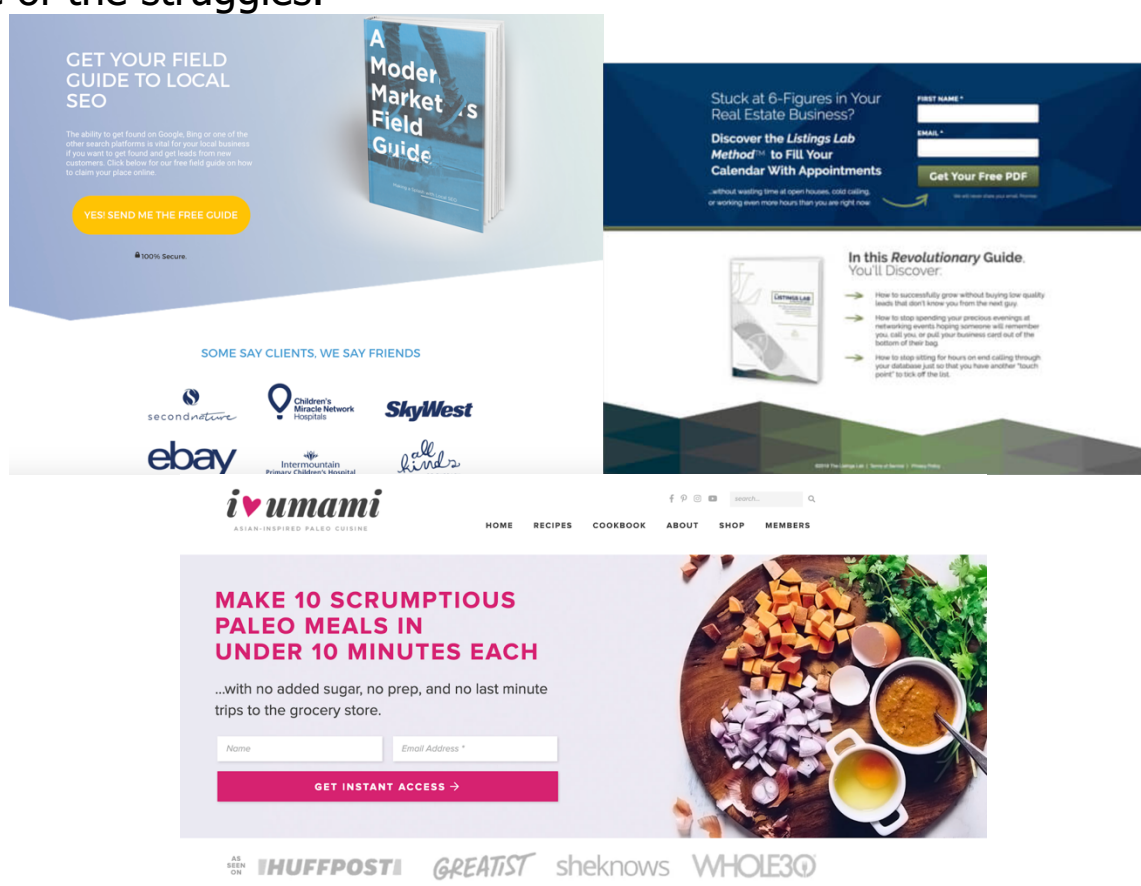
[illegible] of the struggles.

GET YOUR FIELD GUIDE TO LOCAL SEO

The ability to get found on Google, Bing or one of the other search platforms is vital for your local business if you want to get found and get leads from new customers. Click below for our free field guide on how to claim your place online.

YES! SEND ME THE FREE GUIDE

100% Secure.

A Modern Market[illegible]s Field Guide

SOME SAY CLIENTS, WE SAY FRIENDS

secondnature

Children's Miracle Network Hospitals

SkyWest

ebay

Intermountain Primary Children's Hospital

all kinds

Stuck at 6-Figures in Your Real Estate Business?

Discover the Listings Lab Method™ to Fill Your Calendar With Appointments

...without wasting time at open houses, cold calling, or working even more hours than you are right now.

FIRST NAME *

EMAIL *

Get Your Free PDF

We will never share your email. Promise.

In this Revolutionary Guide, You'll Discover:

How to successfully grow without buying low quality leads that don't know you from the next guy.

How to stop spending your precious evenings at networking events hoping someone will remember you, call you, or pull your business card out of the bottom of their bag.

How to stop sitting for hours on end calling through your database just so that you have another "touch point" to tick off the list.

LISTINGS LAB

©2018 The Listings Lab | Terms of Service | Privacy Policy

i♥umami
ASIAN-INSPIRED PALEO CUISINE

search...

HOME RECIPES COOKBOOK ABOUT SHOP MEMBERS

MAKE 10 SCRUMPTIOUS PALEO MEALS IN UNDER 10 MINUTES EACH

...with no added sugar, no prep, and no last minute trips to the grocery store.

Name

Email Address *

GET INSTANT ACCESS →

AS SEEN ON HUFFPOST GREATIST sheknows WHOLE30